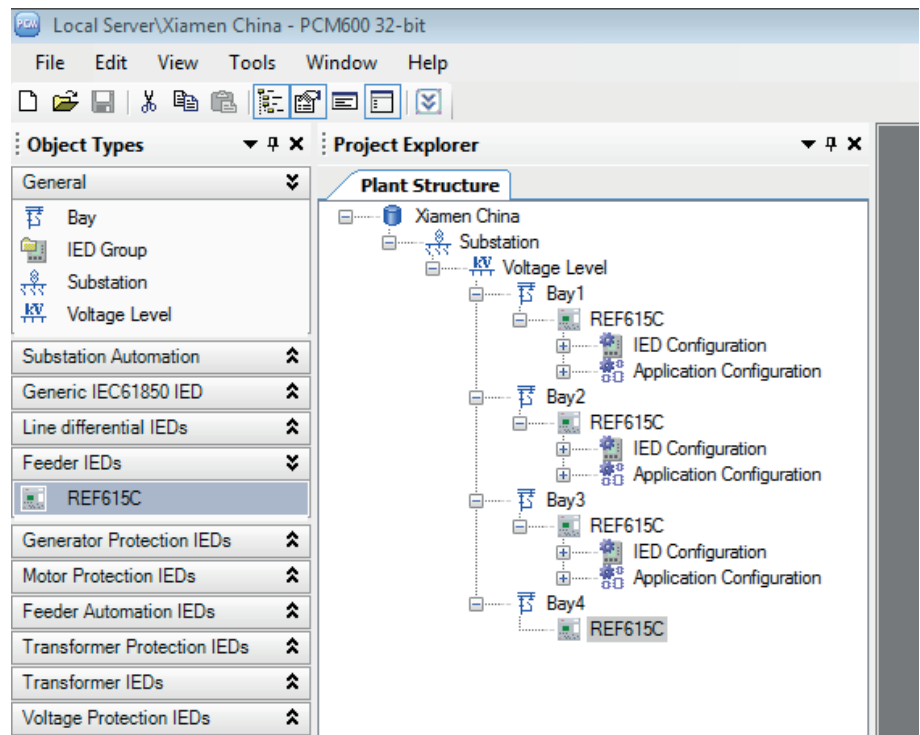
PCM Local Server\Xiamen China - PCM600 32-bit

File Edit View Tools Window Help

Object Types

General

Bay

IED Group

Substation

KV Voltage Level

Substation Automation

Generic IEC61850 IED

Line differential IEDs

Feeder IEDs

REF615C

Generator Protection IEDs

Motor Protection IEDs

Feeder Automation IEDs

Transformer Protection IEDs

Transformer IEDs

Voltage Protection IEDs

Project Explorer

Plant Structure

Xiamen China

Substation

KV Voltage Level

Bay1

REF615C

IED Configuration

Application Configuration

Bay2

REF615C

IED Configuration

Application Configuration

Bay3

REF615C

IED Configuration

Application Configuration

Bay4

REF615C